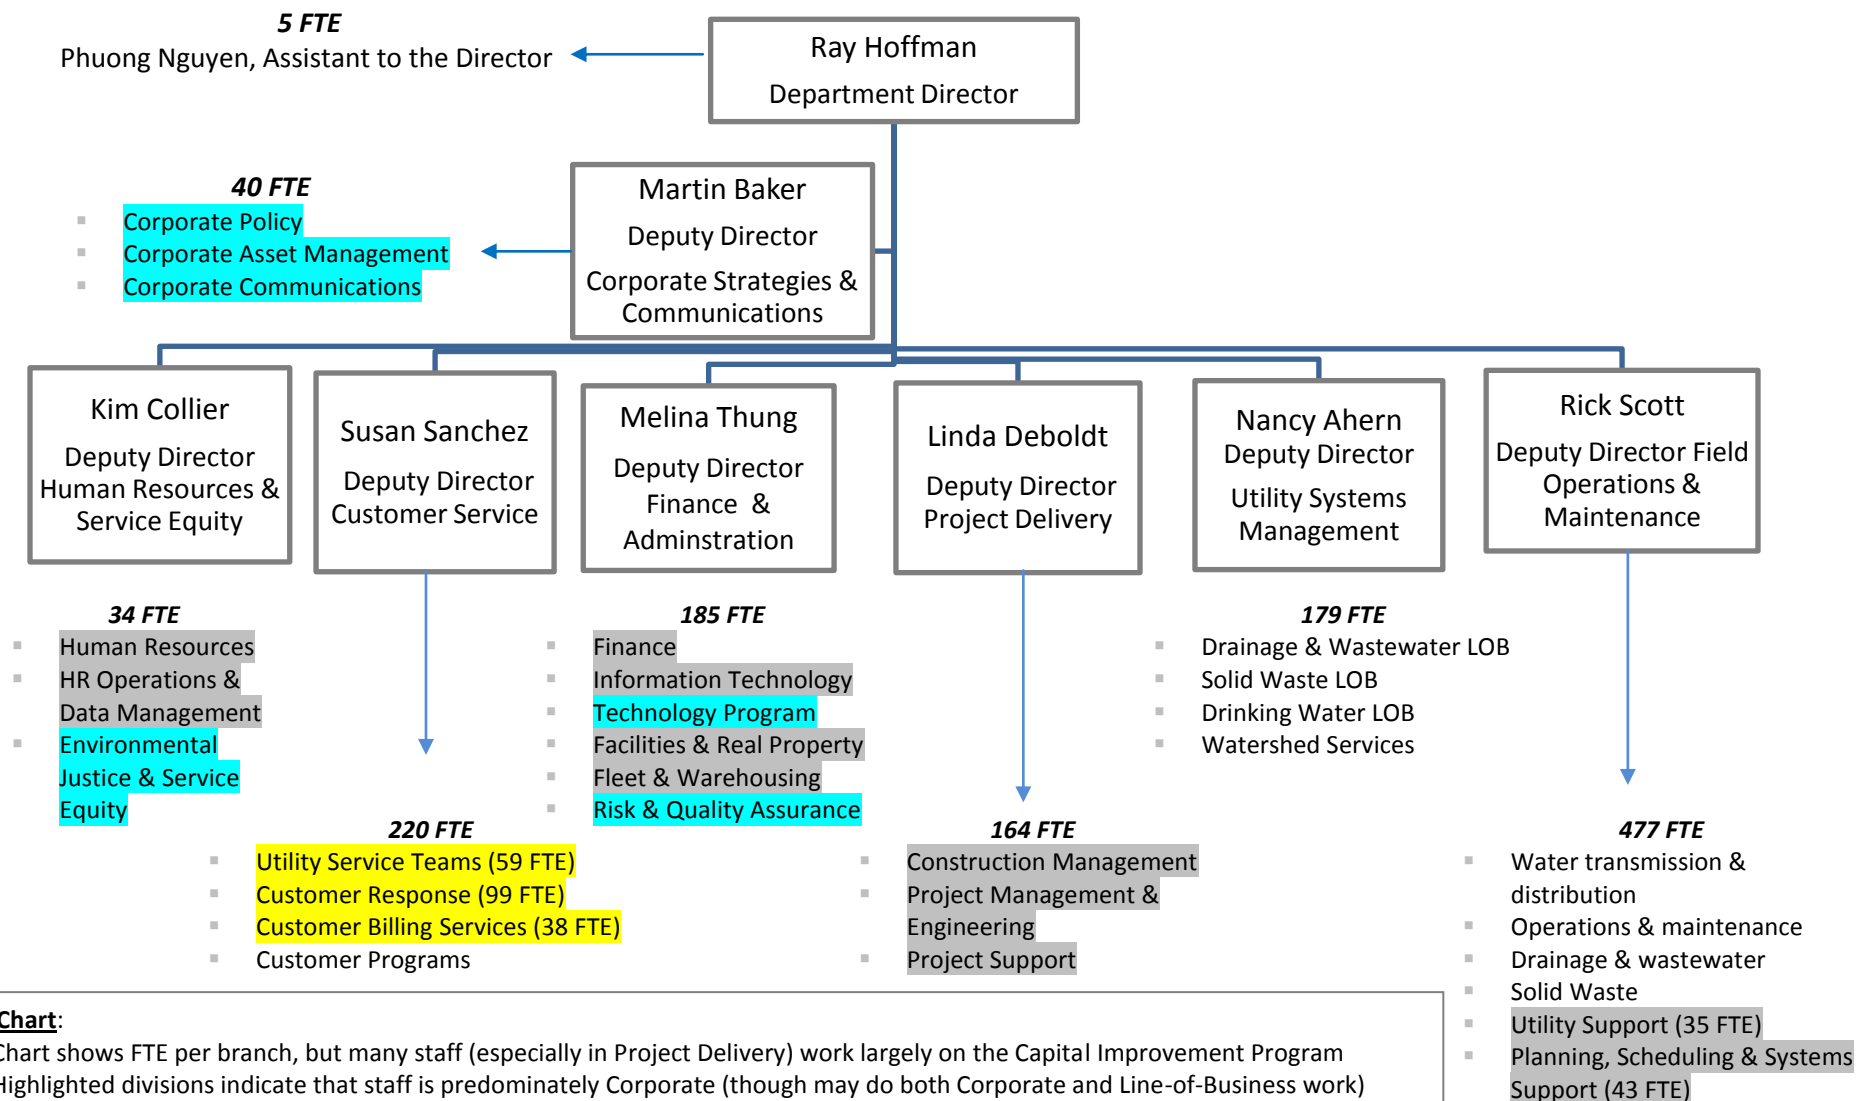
5 FTE
Phuong Nguyen, Assistant to the Director

Ray Hoffman
Department Director

40 FTE
- Corporate Policy
- Corporate Asset Management
- Corporate Communications

Martin Baker
Deputy Director
Corporate Strategies & Communications

Kim Collier
Deputy Director Human Resources & Service Equity

Susan Sanchez
Deputy Director Customer Service

Melina Thung
Deputy Director Finance & Adminstration

Linda Deboldt
Deputy Director Project Delivery

Nancy Ahern
Deputy Director
Utility Systems Management

Rick Scott
Deputy Director Field Operations & Maintenance

34 FTE
- Human Resources
- HR Operations & Data Management
- Environmental Justice & Service Equity

185 FTE
- Finance
- Information Technology
- Technology Program
- Facilities & Real Property
- Fleet & Warehousing
- Risk & Quality Assurance

179 FTE
- Drainage & Wastewater LOB
- Solid Waste LOB
- Drinking Water LOB
- Watershed Services

220 FTE
- Utility Service Teams (59 FTE)
- Customer Response (99 FTE)
- Customer Billing Services (38 FTE)
- Customer Programs

164 FTE
- Construction Management
- Project Management & Engineering
- Project Support

477 FTE
- Water transmission & distribution
- Operations & maintenance
- Drainage & wastewater
- Solid Waste
- Utility Support (35 FTE)
- Planning, Scheduling & Systems Support (43 FTE)

Chart:
Chart shows FTE per branch, but many staff (especially in Project Delivery) work largely on the Capital Improvement Program
Highlighted divisions indicate that staff is predominately Corporate (though may do both Corporate and Line-of-Business work)